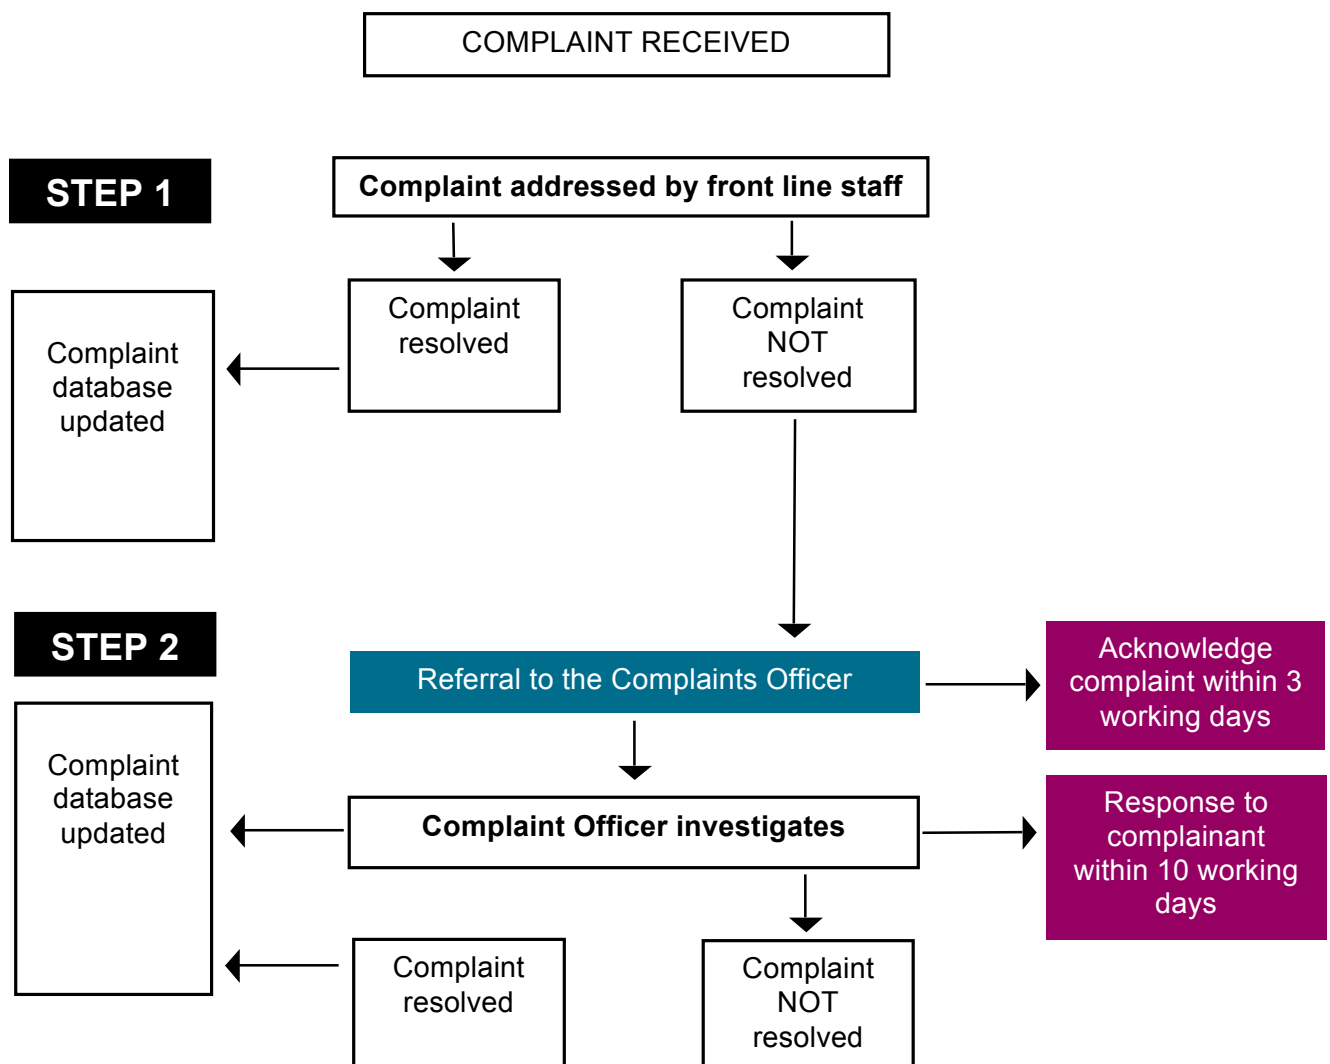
COMPLAINT RECEIVED

STEP 1

Complaint addressed by front line staff

Complaint resolved

Complaint NOT resolved

Complaint database updated

STEP 2

Referral to the Complaints Officer

Acknowledge complaint within 3 working days

Complaint database updated

Complaint Officer investigates

Response to complainant within 10 working days

Complaint resolved

Complaint NOT resolved